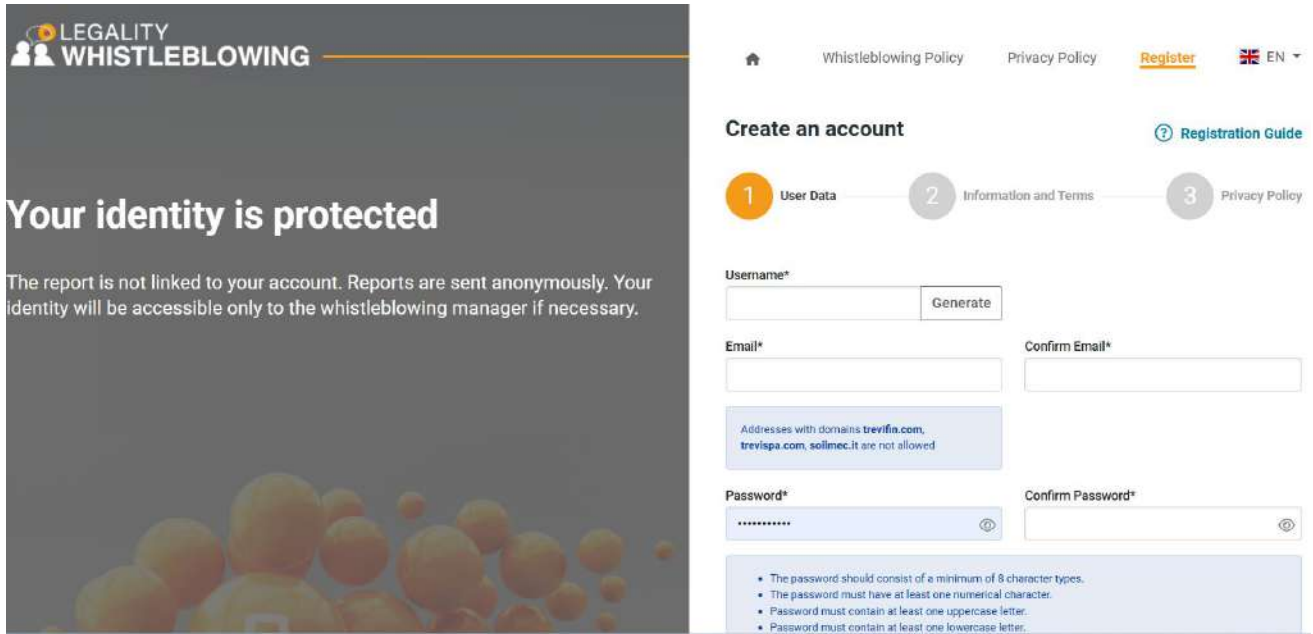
LEGALITY
WHISTLEBLOWING

Your identity is protected

The report is not linked to your account. Reports are sent anonymously. Your identity will be accessible only to the whistleblowing manager if necessary.

Whistleblowing Policy Privacy Policy Register EN

Create an account

Registration Guide

1 User Data 2 Information and Terms 3 Privacy Policy

Username*

Generate

Email*

Confirm Email*

Addresses with domains trevifin.com, trevispa.com, soilmec.it are not allowed

Password*

••••••••••••

Confirm Password*

- The password should consist of a minimum of 8 character types.
- The password must have at least one numerical character.
- Password must contain at least one uppercase letter.
- Password must contain at least one lowercase letter.